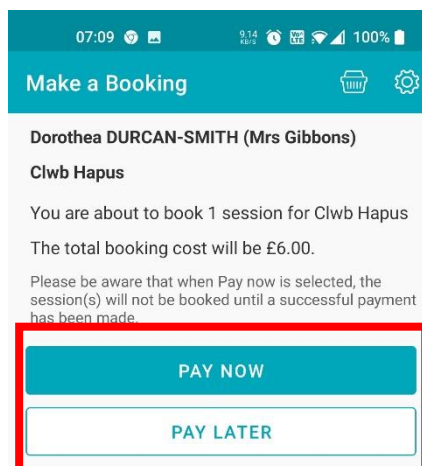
07:09 9.14 KB/S 100%

Make a Booking

Dorothea DURCAN-SMITH (Mrs Gibbons)

Clwb Hapus

You are about to book 1 session for Clwb Hapus

The total booking cost will be £6.00.

Please be aware that when Pay now is selected, the session(s) will not be booked until a successful payment has been made.

PAY NOW

PAY LATER